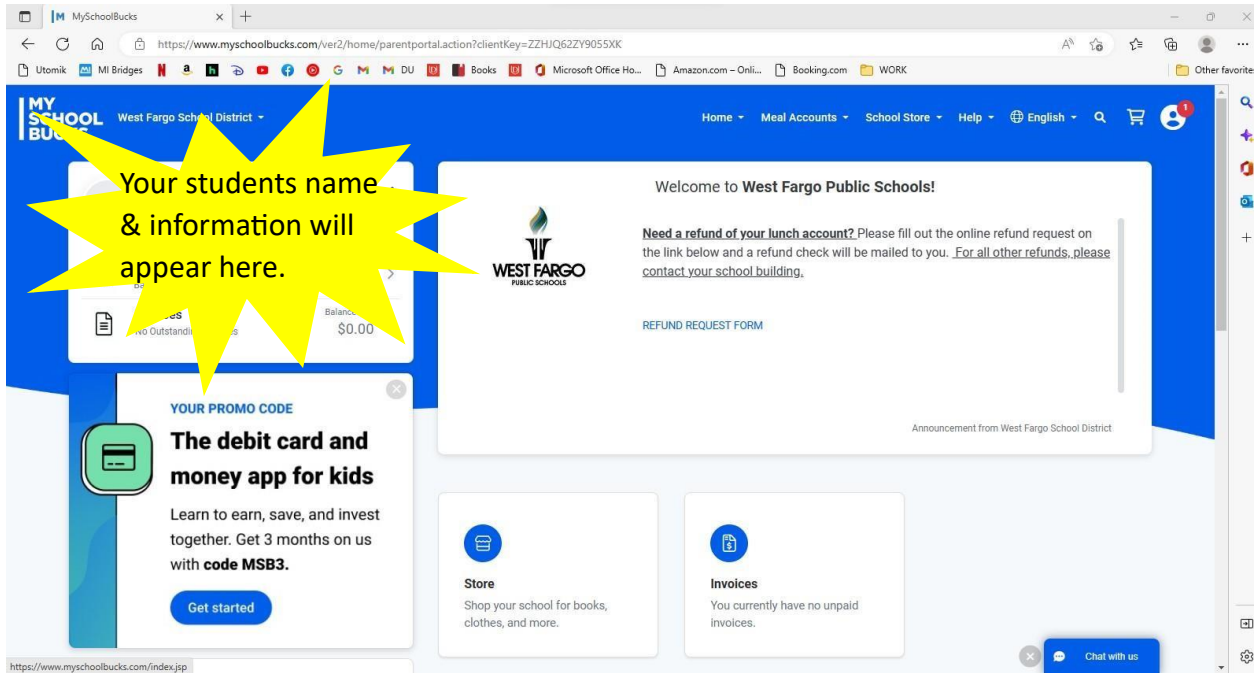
MySchoolBucks

https://www.myschoolbucks.com/ver2/home/parentportal.action?clientKey=ZZHJQ62ZY9055XK

Utomik MI Bridges DU Books Microsoft Office Ho... Amazon.com – Onli... Booking.com WORK Other favorites

MY SCHOOL BUCKS West Fargo School District

Home Meal Accounts School Store Help English

Your students name & information will appear here.

Be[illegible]

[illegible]es
No Outstandi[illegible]s

Balance
$0.00

YOUR PROMO CODE

The debit card and money app for kids

Learn to earn, save, and invest together. Get 3 months on us with code MSB3.

Get started

Welcome to West Fargo Public Schools!

WEST FARGO PUBLIC SCHOOLS

Need a refund of your lunch account? Please fill out the online refund request on the link below and a refund check will be mailed to you. For all other refunds, please contact your school building.

REFUND REQUEST FORM

Announcement from West Fargo School District

Store
Shop your school for books, clothes, and more.

Invoices
You currently have no unpaid invoices.

Chat with us

https://www.myschoolbucks.com/index.jsp